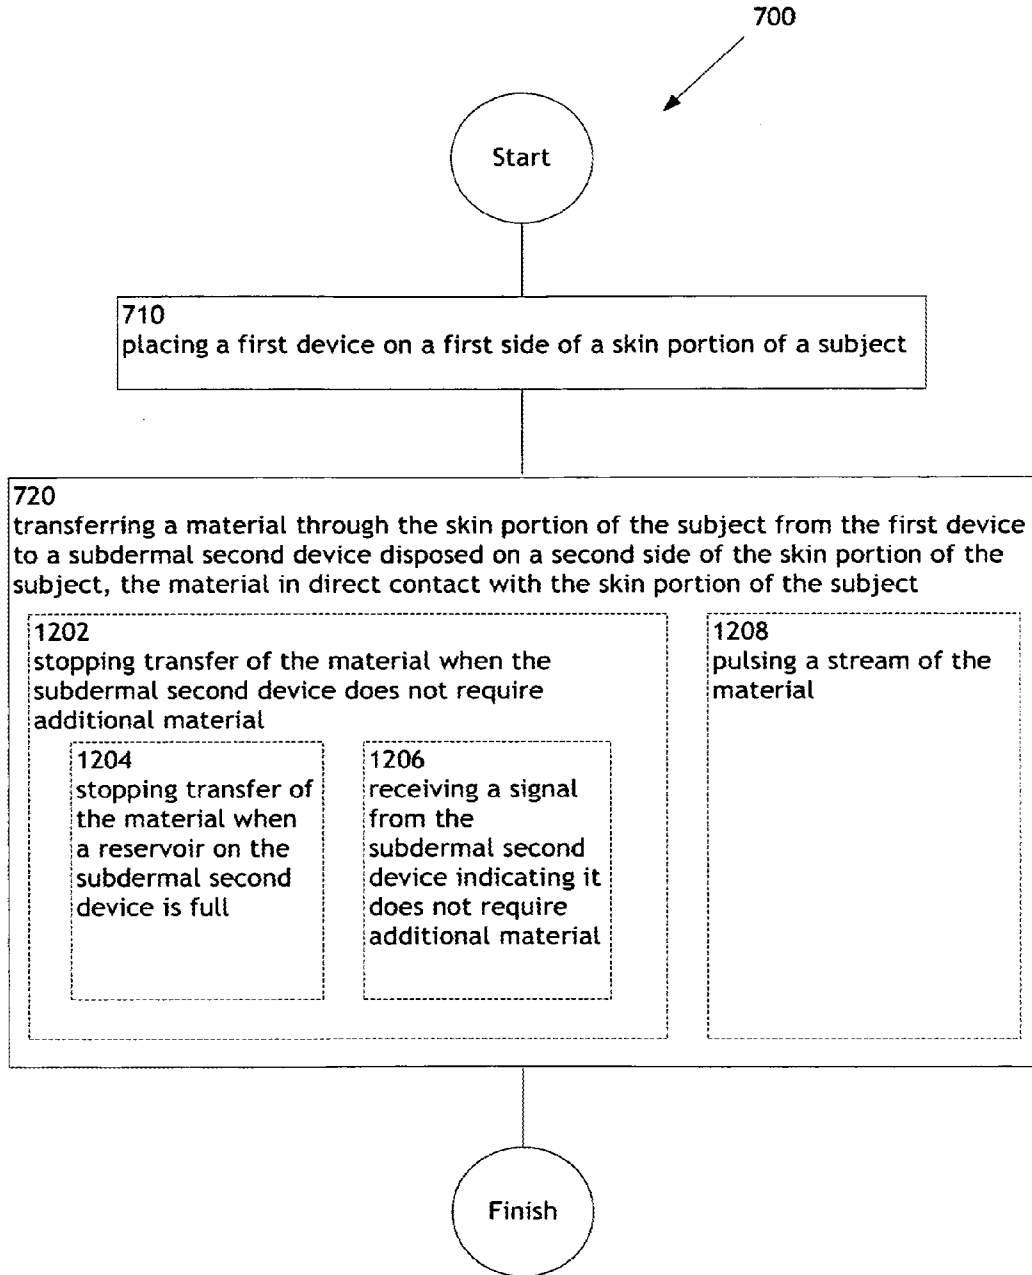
700

Start

710
placing a first device on a first side of a skin portion of a subject

720
transferring a material through the skin portion of the subject from the first device to a subdermal second device disposed on a second side of the skin portion of the subject, the material in direct contact with the skin portion of the subject

1202
stopping transfer of the material when the subdermal second device does not require additional material

1204
stopping transfer of the material when a reservoir on the subdermal second device is full

1206
receiving a signal from the subdermal second device indicating it does not require additional material

1208
pulsing a stream of the material

Finish